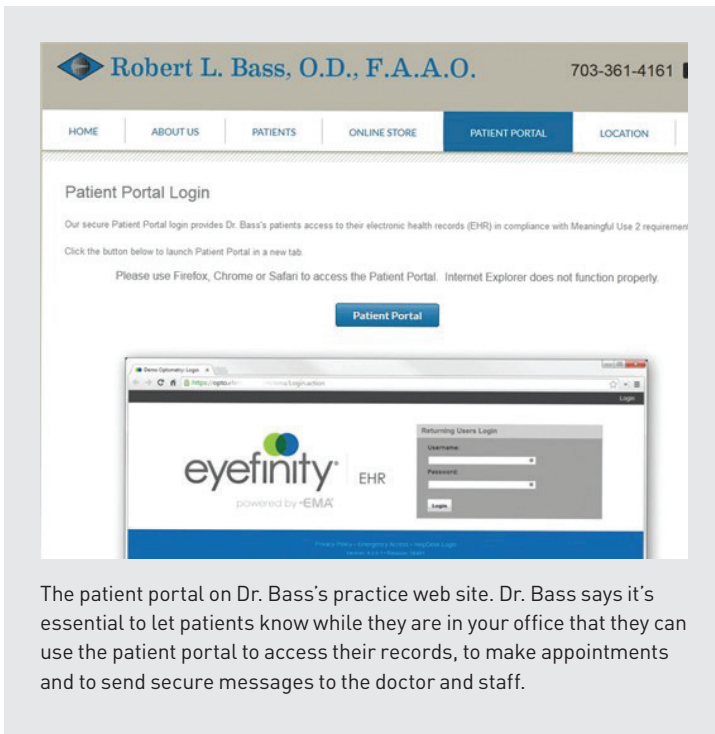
Robert L. Bass, O.D., F.A.A.O.

703-361-4161

HOME | ABOUT US | PATIENTS | ONLINE STORE | PATIENT PORTAL | LOCATION

Patient Portal Login

Our secure Patient Portal login provides Dr. Bass's patients access to their electronic health records (EHR) in compliance with Meaningful Use 2 requiremen

Click the button below to launch Patient Portal in a new tab.

Please use Firefox, Chrome or Safari to access the Patient Portal. Internet Explorer does not function properly.

Patient Portal

Demo Optometry: Login

https://opto.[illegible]/login.action

Login

eyefinity EHR

powered by EMA

Returning Users Login

Username:

Password:

Login

Privacy Policy · Emergency Access · HelpDesk Login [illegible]

The patient portal on Dr. Bass's practice web site. Dr. Bass says it's essential to let patients know while they are in your office that they can use the patient portal to access their records, to make appointments and to send secure messages to the doctor and staff.